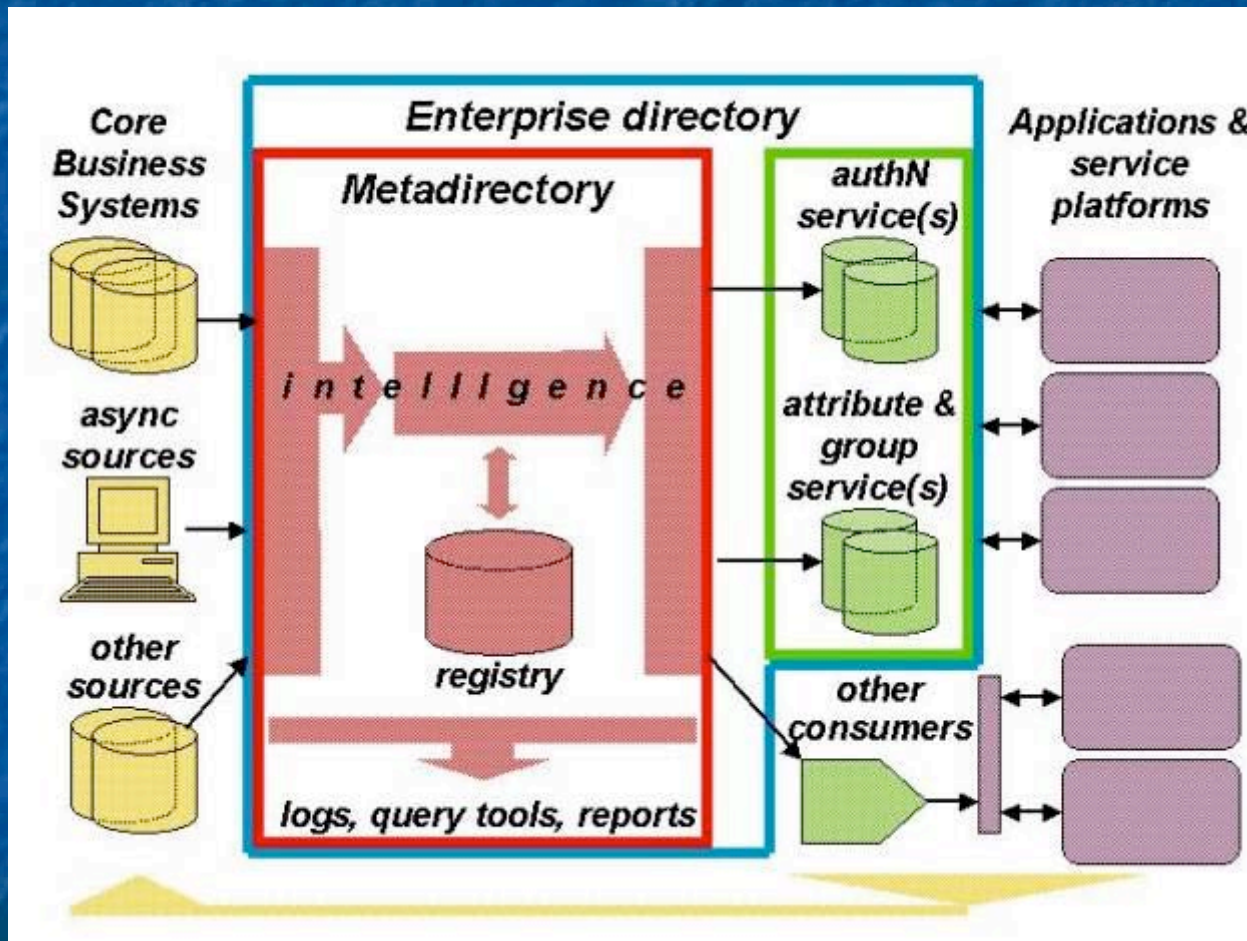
Core Business Systems

Enterprise directory

Applications & service platforms

Metadirectory

authN service(s)

i n t e l l i g e n c e

async sources

attribute & group service(s)

registry

other sources

other consumers

logs, query tools, reports